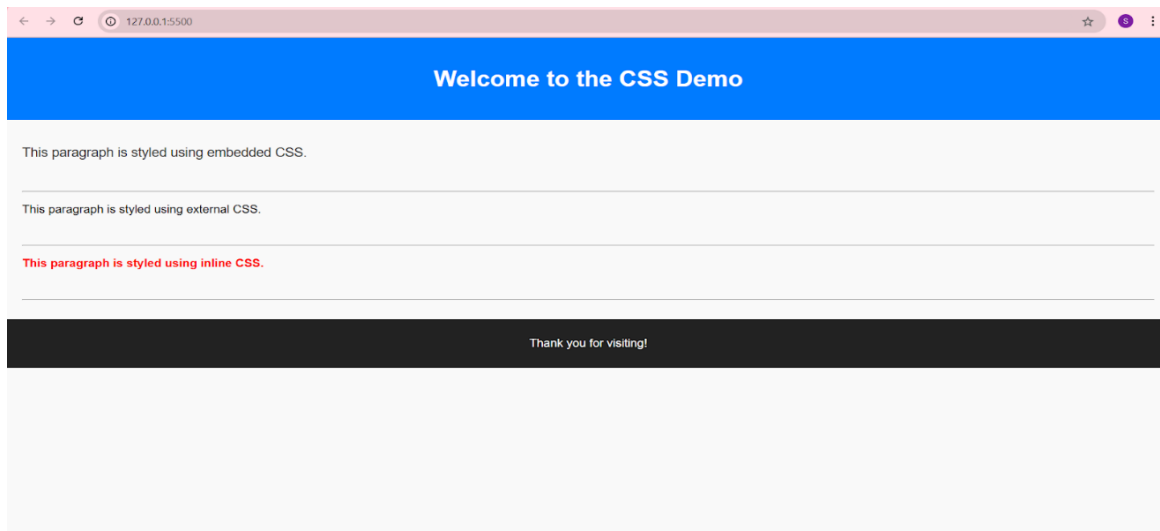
127.0.0.1:5500

S

Welcome to the CSS Demo

This paragraph is styled using embedded CSS.

This paragraph is styled using external CSS.

This paragraph is styled using inline CSS.

Thank you for visiting!